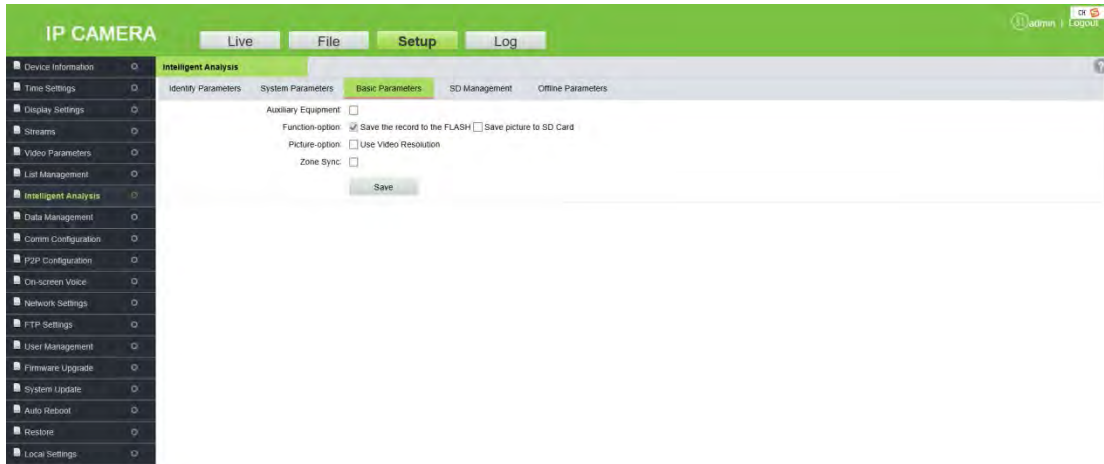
IP CAMERA

Live File Setup Log

admin | Logout

Device Information
Time Settings
Display Settings
Streams
Video Parameters
List Management
Intelligent Analysis
Data Management
Comm Configuration
P2P Configuration
On-screen Voice
Network Settings
FTP Settings
User Management
Firmware Upgrade
System Update
Auto Reboot
Restore
Local Settings

Intelligent Analysis

Identify Parameters System Parameters Basic Parameters SD Management Offline Parameters

Auxiliary Equipment:
Function-option: Save the record to the FLASH Save picture to SD Card
Picture-option: Use Video Resolution
Zone Sync:

Save